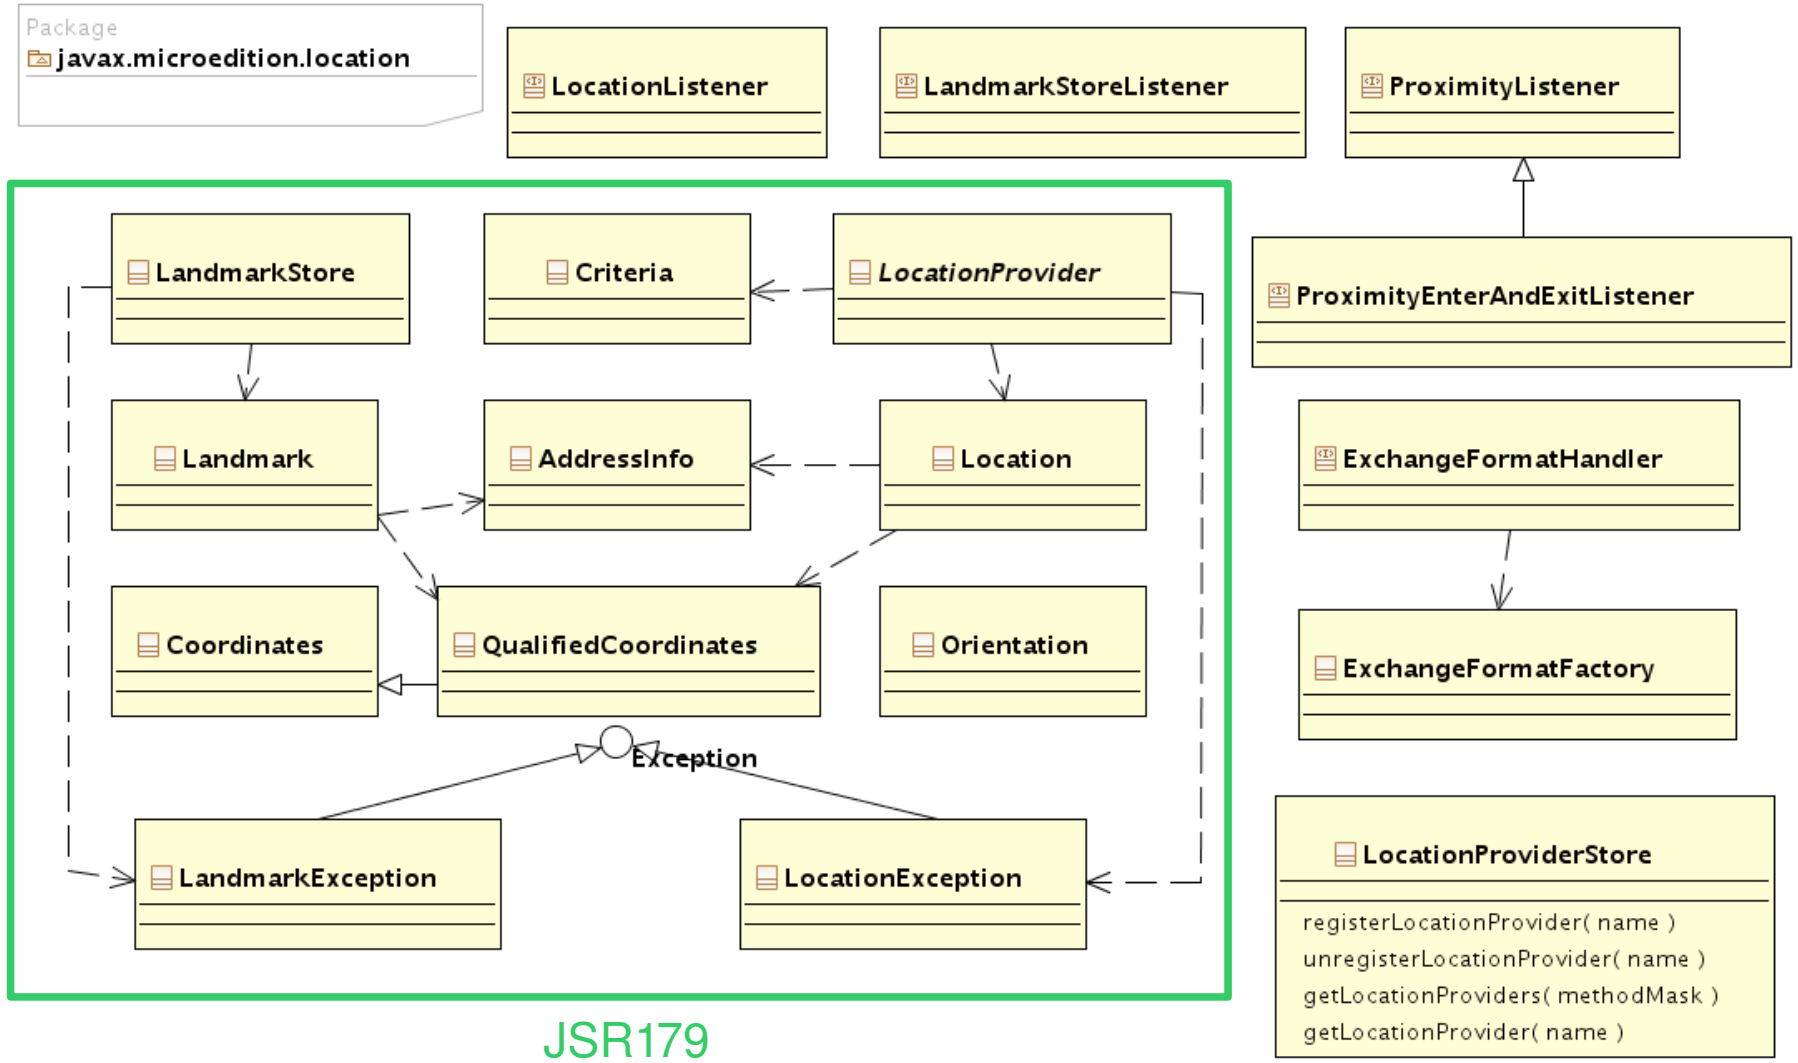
Package
javax.microedition.location

LocationListener

LandmarkStoreListener

ProximityListener

LandmarkStore

Criteria

LocationProvider

ProximityEnterAndExitListener

Landmark

AddressInfo

Location

ExchangeFormatHandler

Coordinates

QualifiedCoordinates

Orientation

ExchangeFormatFactory

Exception

LandmarkException

LocationException

LocationProviderStore

registerLocationProvider( name )
unregisterLocationProvider( name )
getLocationProviders( methodMask )
getLocationProvider( name )

JSR179